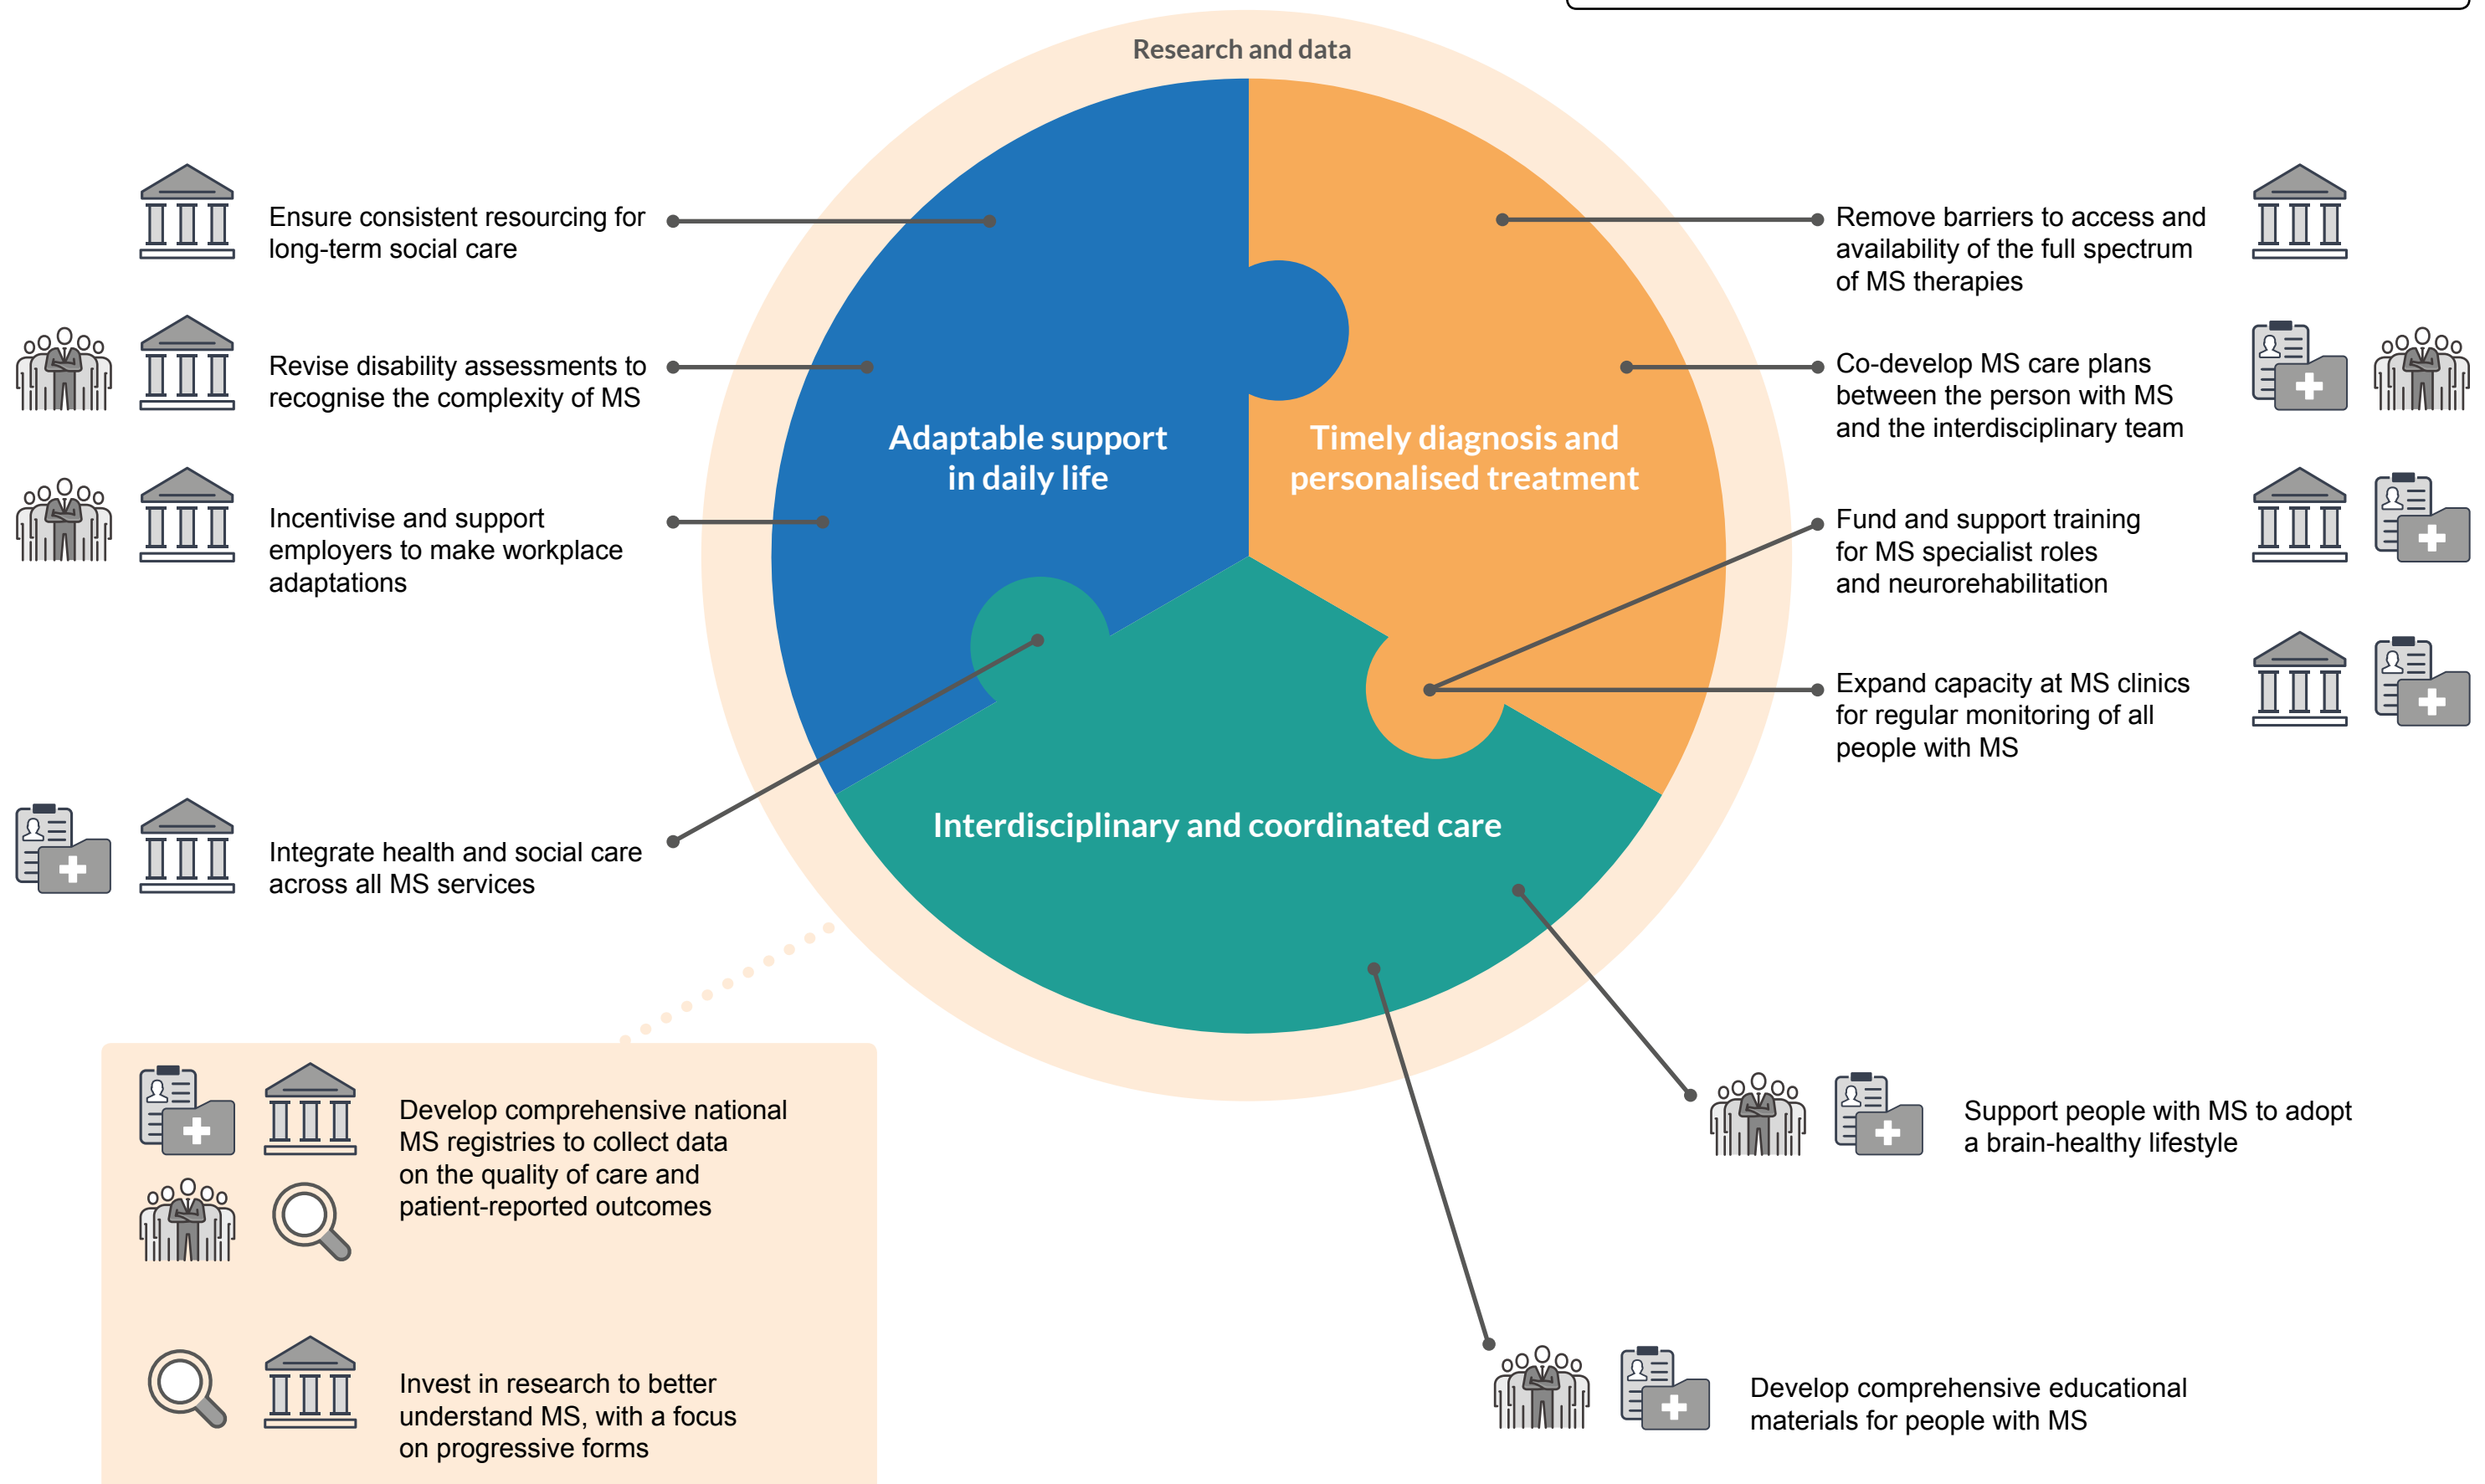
Research and data

Ensure consistent resourcing for long-term social care

Revise disability assessments to recognise the complexity of MS

Incentivise and support employers to make workplace adaptations

Integrate health and social care across all MS services

Adaptable support in daily life

Timely diagnosis and personalised treatment

Interdisciplinary and coordinated care

Remove barriers to access and availability of the full spectrum of MS therapies

Co-develop MS care plans between the person with MS and the interdisciplinary team

Fund and support training for MS specialist roles and neurorehabilitation

Expand capacity at MS clinics for regular monitoring of all people with MS

Develop comprehensive national MS registries to collect data on the quality of care and patient-reported outcomes

Invest in research to better understand MS, with a focus on progressive forms

Support people with MS to adopt a brain-healthy lifestyle

Develop comprehensive educational materials for people with MS